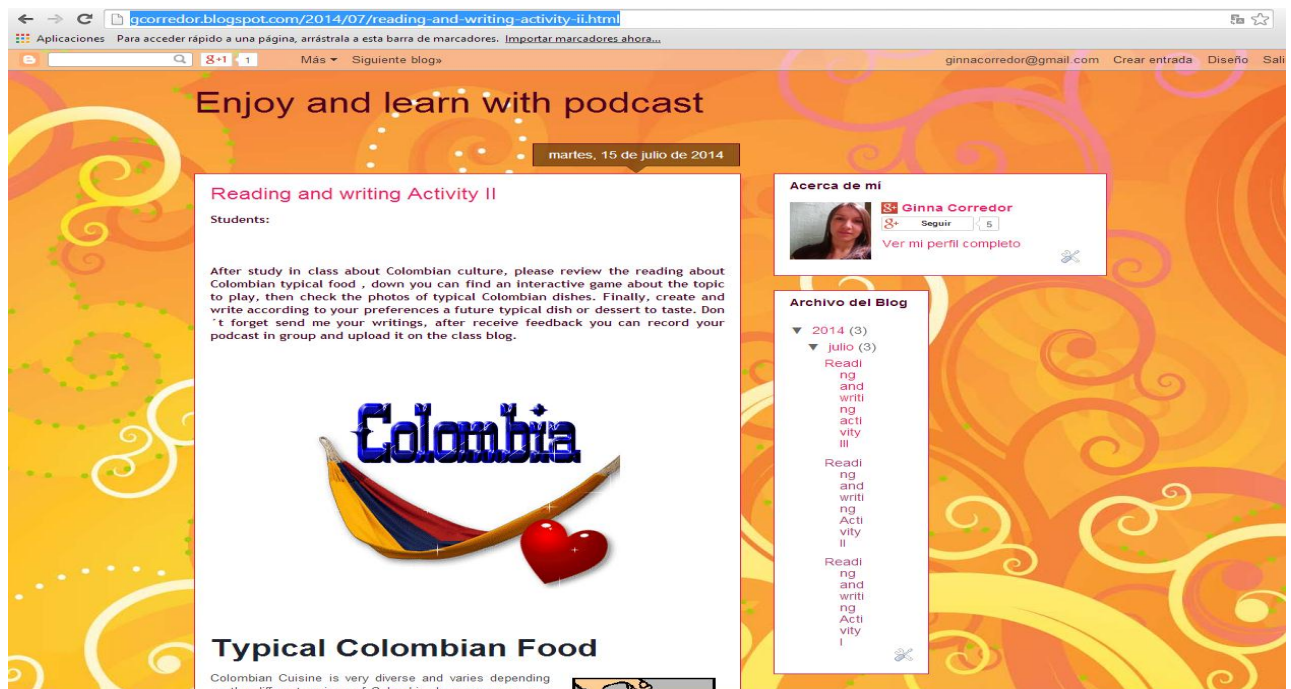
gcorredor.blogspot.com/2014/07/reading-and-writing-activity-ii.html

Aplicaciones Para acceder rápido a una página, arrástrala a esta barra de marcadores. Importar marcadores ahora...

8+1 1 Más ▾ Siguiente blog» ginnacorredor@gmail.com Crear entrada Diseño Sali

Enjoy and learn with podcast

martes, 15 de julio de 2014

Reading and writing Activity II

Students:

After study in class about Colombian culture, please review the reading about Colombian typical food , down you can find an interactive game about the topic to play, then check the photos of typical Colombian dishes. Finally, create and write according to your preferences a future typical dish or dessert to taste. Don´t forget send me your writings, after receive feedback you can record your podcast in group and upload it on the class blog.

Colombia

Typical Colombian Food

Colombian Cuisine is very diverse and varies depending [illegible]

Acerca de mí

Ginna Corredor

Seguir 5

Ver mi perfil completo

Archivo del Blog

▼ 2014 (3)

▼ julio (3)

Reading and writing activity III

Reading and writing Activity II

Reading and writing Activity I